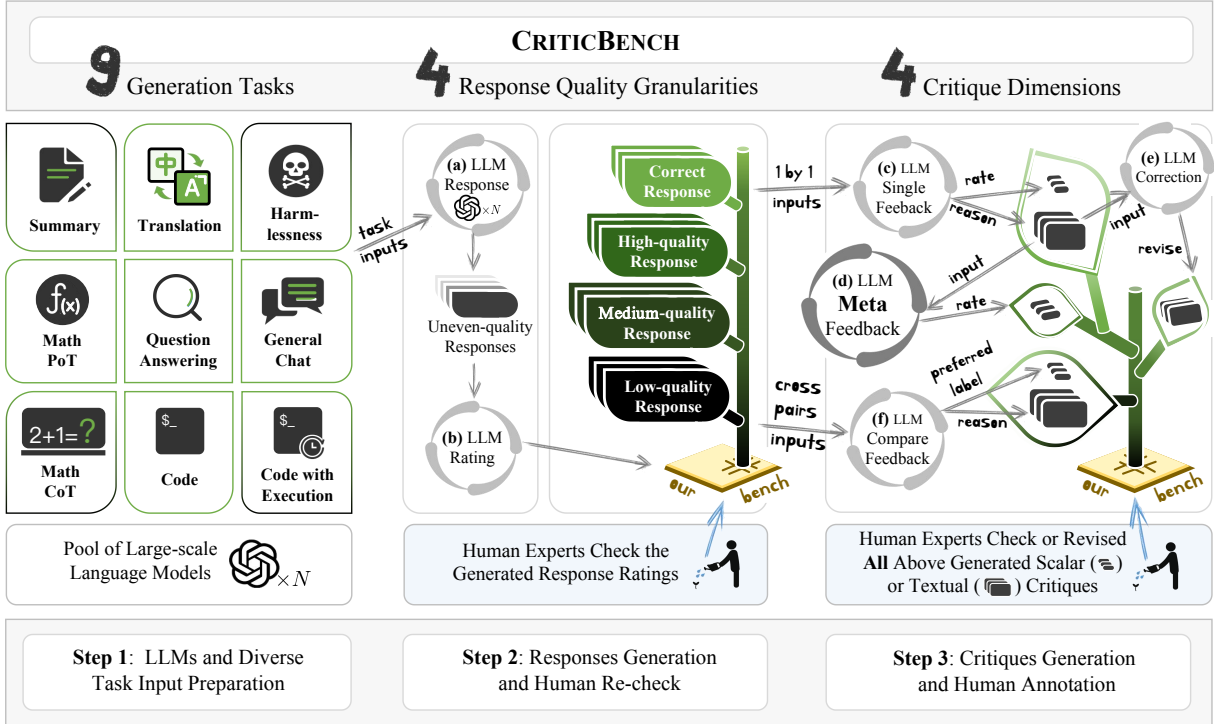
CRITICBENCH

9 Generation Tasks

4 Response Quality Granularities

4 Critique Dimensions

Summary

Translation

Harmlessness

Math PoT

Question Answering

General Chat

2+1=?

Math CoT

$_

Code

$_

Code with Execution

Pool of Large-scale Language Models $\times N$

task inputs

(a) LLM Response $\times N$

Uneven-quality Responses

(b) LLM Rating

Correct Response

High-quality Response

Medium-quality Response

Low-quality Response

our bench

Human Experts Check the Generated Response Ratings

1 by 1 inputs

(c) LLM Single Feeback

rate

reason

input

(e) LLM Correction

revise

(d) LLM Meta Feedback

input

rate

cross pairs inputs

preferred label

reason

(f) LLM Compare Feedback

our bench

Human Experts Check or Revised All Above Generated Scalar ( ) or Textual ( ) Critiques

Step 1: LLMs and Diverse Task Input Preparation

Step 2: Responses Generation and Human Re-check

Step 3: Critiques Generation and Human Annotation